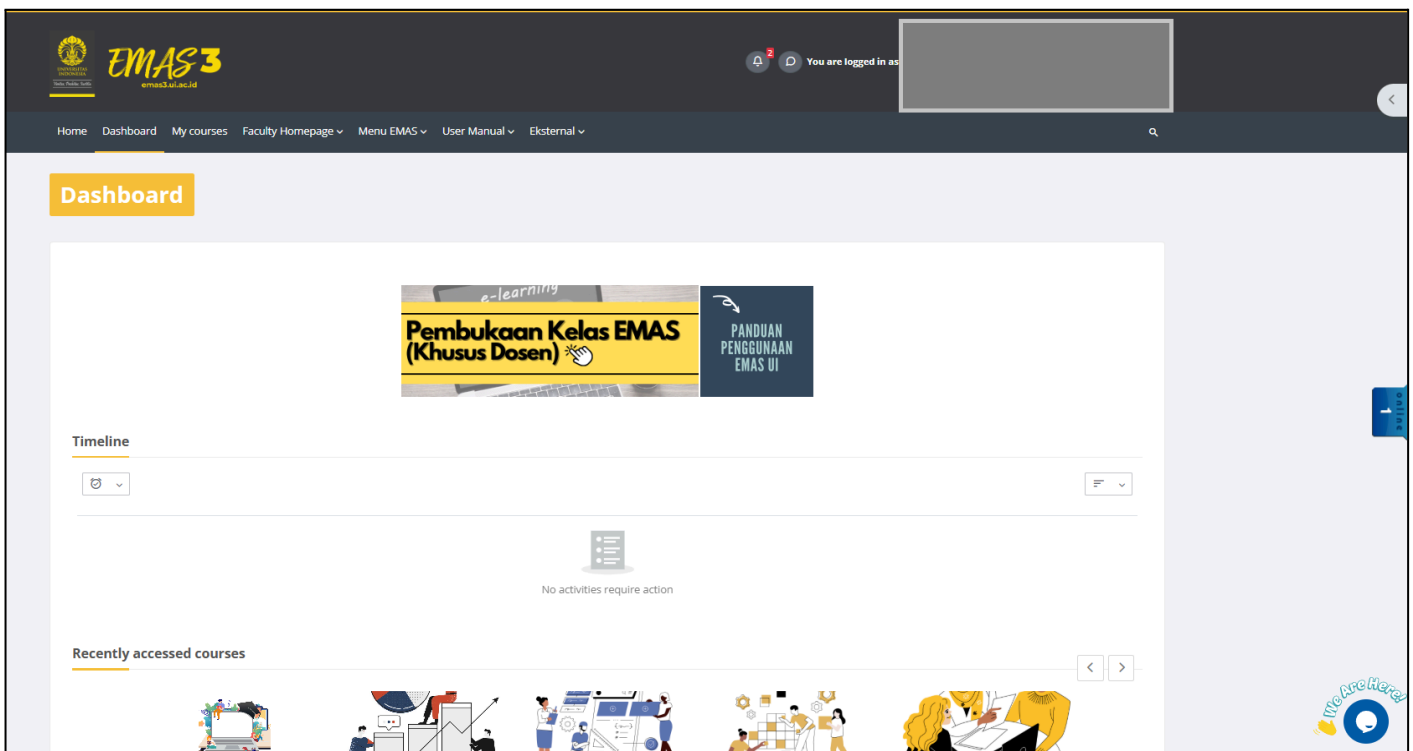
UNIVERSITAS INDONESIA
Veritas, Probitas, Iustitia

EMAS3
emas3.ui.ac.id

2

You are logged in as

Home Dashboard My courses Faculty Homepage Menu EMAS User Manual Eksternal

Dashboard

e-learning
Pembukaan Kelas EMAS (Khusus Dosen)

PANDUAN PENGGUNAAN EMAS UI

Timeline

No activities require action

Recently accessed courses

We Are Here!

online